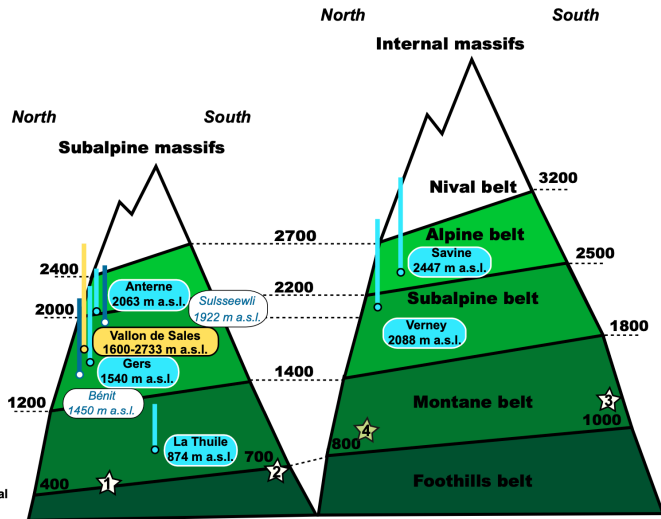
North South
Internal massifs

North South
Subalpine massifs

Nival belt
3200
2700
Alpine belt
2400
Savine
2447 m a.s.l.
2500
Anterne
2063 m a.s.l.
2200
Sulsseewli
1922 m a.s.l.
Subalpine belt
2000
Vallon de Sales
1600-2733 m a.s.l.
Verney
2088 m a.s.l.
1800
Gers
1540 m a.s.l.
1400
1200
Bénit
1450 m a.s.l.
Montane belt
3
1000
4
La Thuile
874 m a.s.l.
800
700
2
400
1
Foothills belt
al